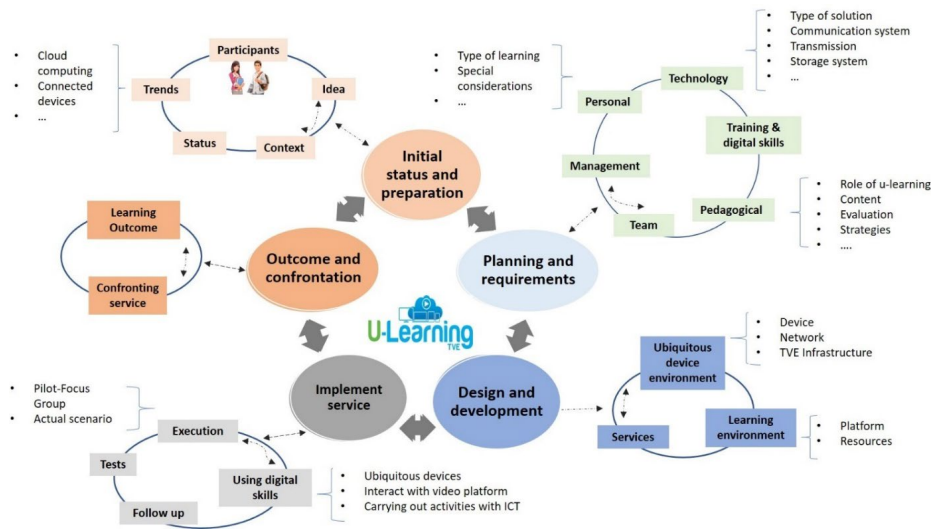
- Cloud computing
- Connected devices
- ...

Participants
Trends
Idea
Status
Context

- Type of learning
- Special considerations
- ...

- Type of solution
- Communication system
- Transmission
- Storage system
- ...

Technology
Personal
Training & digital skills
Management
Team
Pedagogical

- Role of u-learning
- Content
- Evaluation
- Strategies
- ....

Initial status and preparation

Learning Outcome
Confronting service

Outcome and confrontation

Planning and requirements

U-Learning TVE

- Device
- Network
- TVE Infrastructure

Ubiquitous device environment
Learning environment
Services

- Platform
- Resources

Implement service

Design and development

- Pilot-Focus Group
- Actual scenario

Execution
Tests
Using digital skills
Follow up

- Ubiquitous devices
- Interact with video platform
- Carrying out activities with ICT